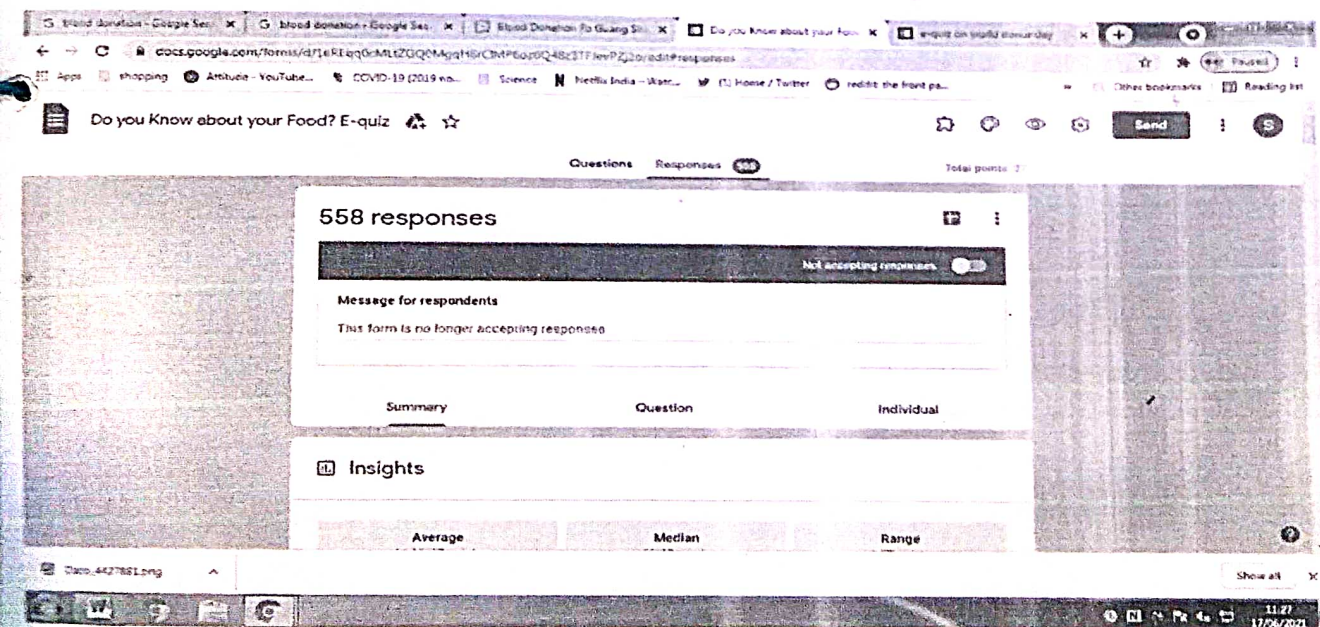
G blood donation - Google Sea ×
G blood donation - Google Sea ×
Blood Donation Fo Guang Sh ×
Do you Know about your Foo ×
e-quiz on world consumer day ×

docs.google.com/forms/d/1eREqq6cMLtZGQ9MgqH8rCMP6ozt0Q48c3TFlevPZj2o/edit#responses

Paused

Apps shopping Attitude - YouTube... COVID-19 (2019 no... Science Netflix India – Watc... (1) Home / Twitter reddit: the front pa... Other bookmarks Reading list

Do you Know about your Food? E-quiz

Send

S

Questions Responses 558

Total points: 7

558 responses

Not accepting responses

Message for respondents

This form is no longer accepting responses

Summary Question Individual

Insights

Average Median Range

Data_442788.png

Show all

11:27
17/06/2021